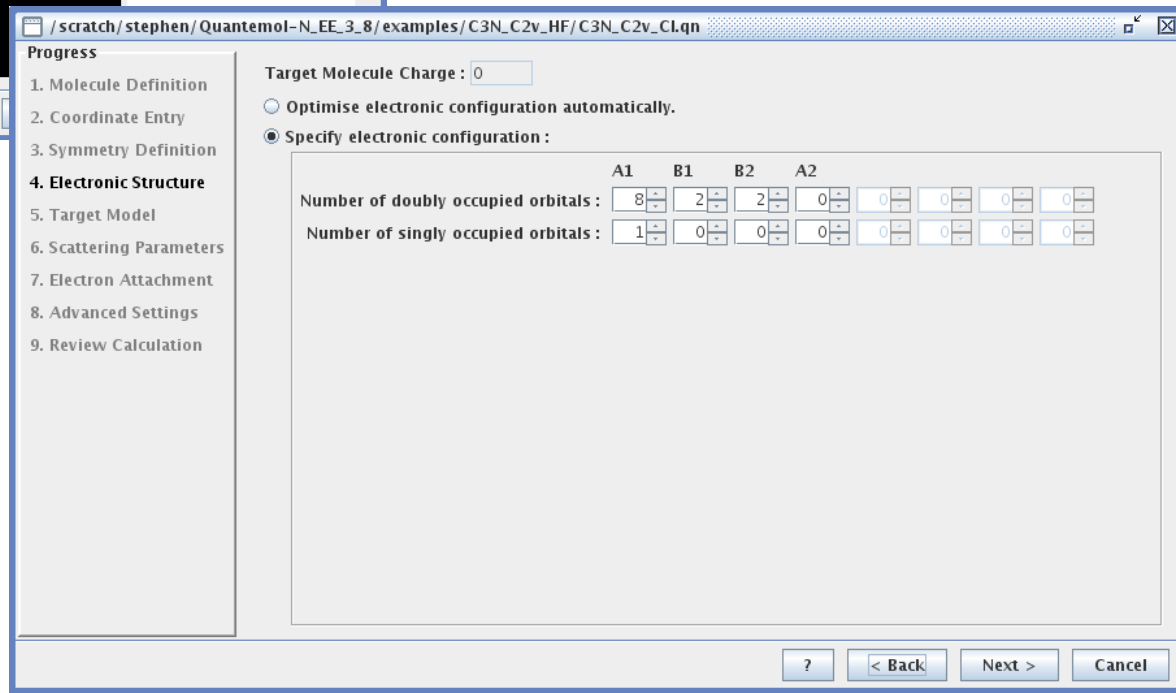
/scratch/stephen/Quantemol-N_EE_3_8/examples/C3N_C2v_HF/C3N_C2v_Cl.qn

Progress

1. Molecule Definition
2. Coordinate Entry
3. Symmetry Definition
4. Electronic Structure
5. Target Model
6. Scattering Parameters
7. Electron Attachment
8. Advanced Settings
9. Review Calculation

Target Molecule Charge : 0

Optimise electronic configuration automatically.

Specify electronic configuration :

| | A1 | B1 | B2 | A2 | | | | |
|---|---|---|---|---|---|---|---|---|
| Number of doubly occupied orbitals : | 8 | 2 | 2 | 0 | 0 | 0 | 0 | 0 |
| Number of singly occupied orbitals : | 1 | 0 | 0 | 0 | 0 | 0 | 0 | 0 |

? < Back Next > Cancel